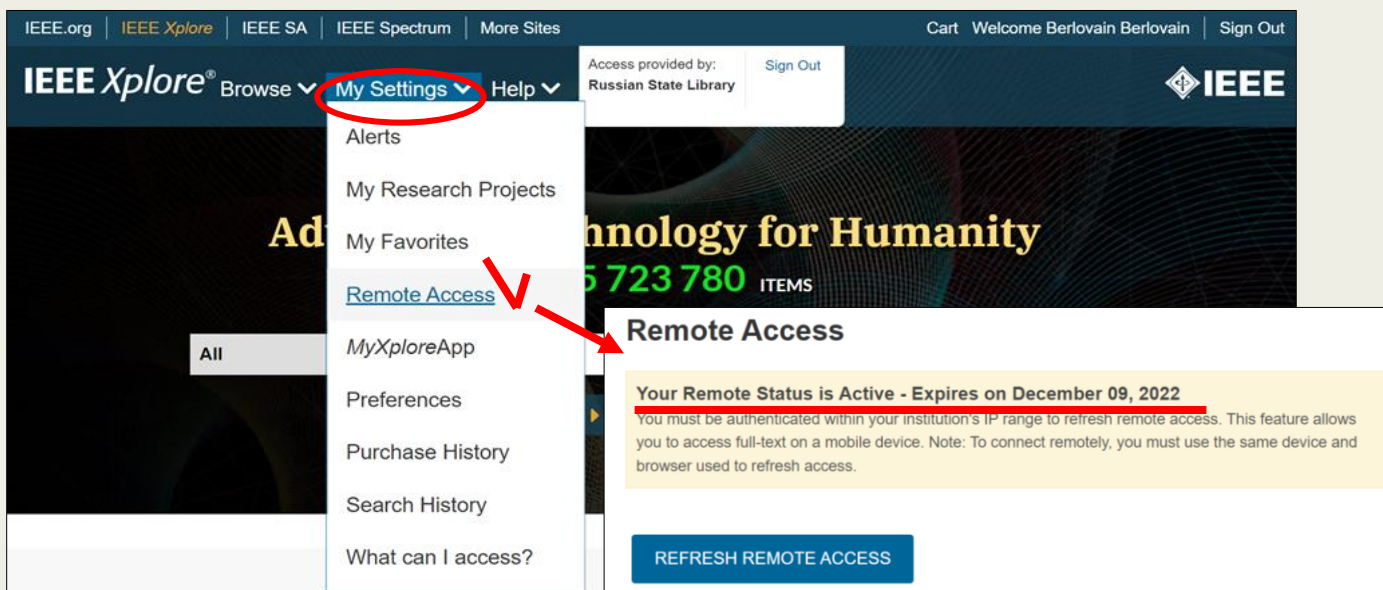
IEEE.org | IEEE Xplore | IEEE SA | IEEE Spectrum | More Sites

Cart Welcome Berlovain Berlovain | Sign Out

IEEE Xplore® Browse My Settings Help

Access provided by: Russian State Library

Sign Out

IEEE

Alerts

My Research Projects

My Favorites

Remote Access

MyXploreApp

Preferences

Purchase History

Search History

What can I access?

Adv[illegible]hnology for Humanity

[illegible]5 723 780 ITEMS

All

Remote Access

Your Remote Status is Active - Expires on December 09, 2022

You must be authenticated within your institution's IP range to refresh remote access. This feature allows you to access full-text on a mobile device. Note: To connect remotely, you must use the same device and browser used to refresh access.

REFRESH REMOTE ACCESS